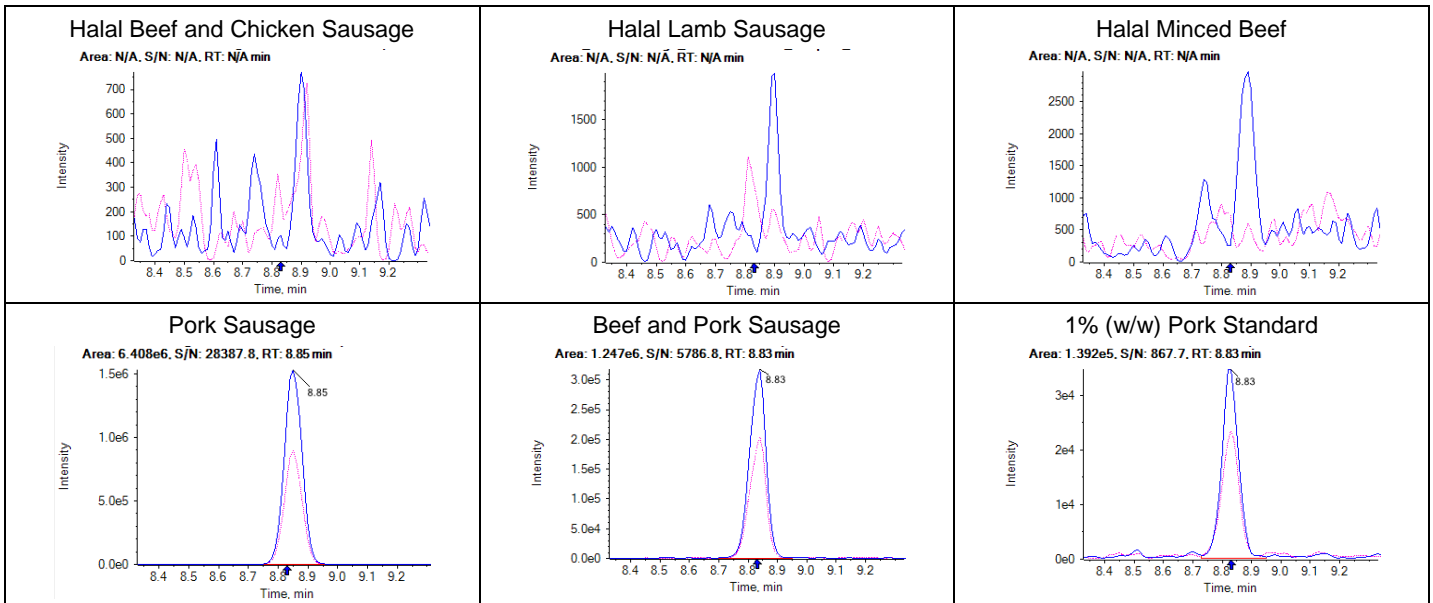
Halal Beef and Chicken Sausage
Area: N/A, S/N: N/A, RT: N/A min
700
600
500
400
300
200
100
0
Intensity
8.4 8.5 8.6 8.7 8.8 8.9 9.0 9.1 9.2
Time, min

Halal Lamb Sausage
Area: N/A, S/N: N/A, RT: N/A min
1500
1000
500
0
Intensity
8.4 8.5 8.6 8.7 8.8 8.9 9.0 9.1 9.2
Time, min

Halal Minced Beef
Area: N/A, S/N: N/A, RT: N/A min
2500
2000
1500
1000
500
0
Intensity
8.4 8.5 8.6 8.7 8.8 8.9 9.0 9.1 9.2
Time, min

Pork Sausage
Area: 6.408e6, S/N: 28387.8, RT: 8.85 min
1.5e6
1.0e6
5.0e5
0.0e0
Intensity
8.85
8.4 8.5 8.6 8.7 8.8 8.9 9.0 9.1 9.2
Time, min

Beef and Pork Sausage
Area: 1.247e6, S/N: 5786.8, RT: 8.83 min
3.0e5
2.5e5
2.0e5
1.5e5
1.0e5
5.0e4
0.0e0
Intensity
8.83
8.4 8.5 8.6 8.7 8.8 8.9 9.0 9.1 9.2
Time, min

1% (w/w) Pork Standard
Area: 1.392e5, S/N: 867.7, RT: 8.83 min
3e4
2e4
1e4
0e0
Intensity
8.83
8.4 8.5 8.6 8.7 8.8 8.9 9.0 9.1 9.2
Time, min